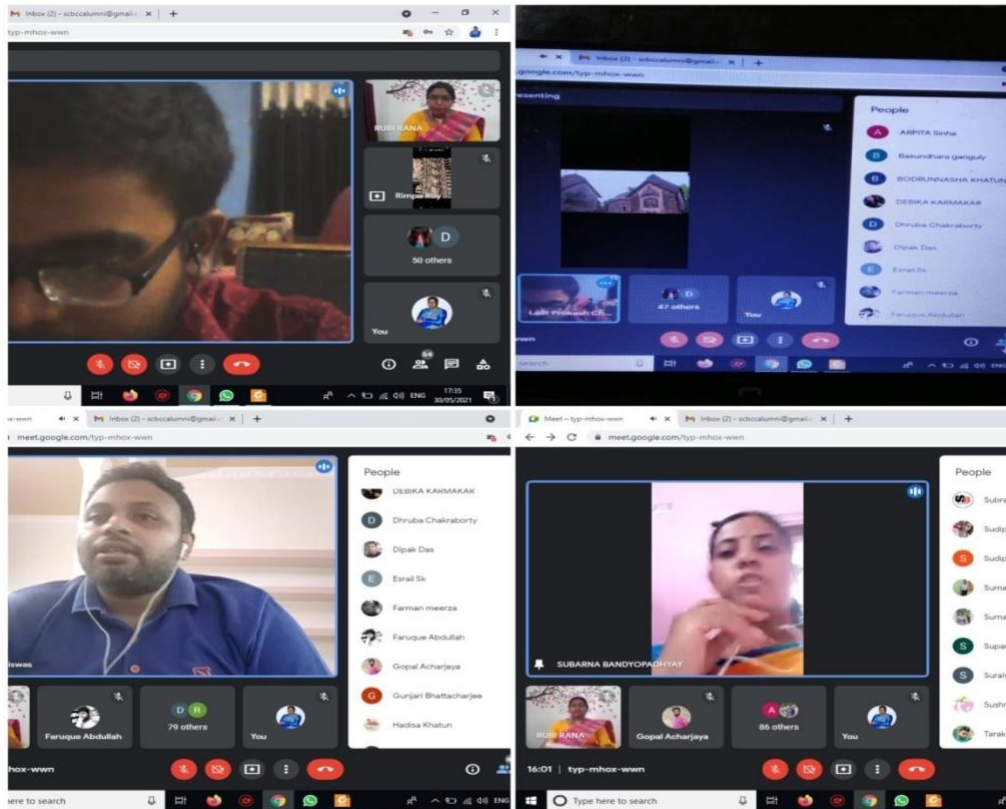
Inbox (2) - scbccalumni@gmail.c ×
typ-mhox-wwn

RUBI RANA
Rimpa
D
50 others
You

54

17:35
30/05/2021
ENG

Inbox (2) - scbccalumni@gmail.c ×
google.com/typ-mhox-wwn
resenting

People
ARPITA Sinha
Basundhara ganguly
BODRUNNASHA KHATUN
DEBIKA KARMAKAR
Dhruba Chakraborty
Dipak Das
Esrail Sk
Farman meerza
Faruque Abdullah

Lalit Prakash Ch...
D
47 others
You
wwn
Search
ENG

-wwn
Inbox (2) - scbccalumni@gmail.c ×
meet.google.com/typ-mhox-wwn

People
DEBIKA KARMAKAR
Dhruba Chakraborty
Dipak Das
Esrail Sk
Farman meerza
Faruque Abdullah
Gopal Acharjaya
Gunjari Bhattacharjee
Hadisa Khatun

iswas
Faruque Abdullah
D R
79 others
You
hox-wwn
ere to search
ENG

Meet – typ-mhox-wwn
Inbox (2) - scbccalumni@gmail.c ×
meet.google.com/typ-mhox-wwn

People
Subra
Sudip
Sudip
Suma
Suma
Supar
Surai
Sushr
Tarak

SUBARNA BANDYOPADHYAY
RUBI RANA
Gopal Acharjaya
A
86 others
You
16:01 | typ-mhox-wwn
Type here to search